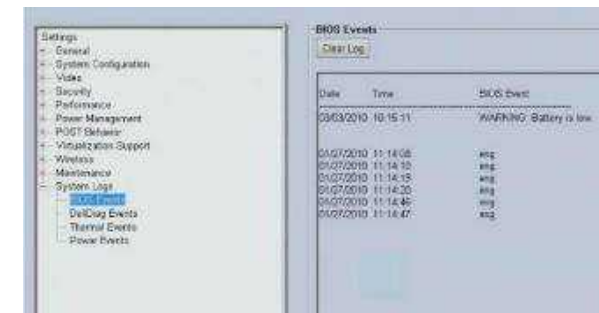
Settings
- General
- System Configuration
- Video
- Security
- Performance
- Power Management
- POST Behavior
- Virtualization Support
- Wireless
- Maintenance
- System Logs
BIOS Events
DellDiag Events
Thermal Events
Power Events

BIOS Events
Clear Log

| Date | Time | BIOS Event |
|---|---|---|
| 03/03/2010 | 10:15:11 | WARNING: Battery is low. |
| 01/27/2010 | 11:14:08 | msg |
| 01/27/2010 | 11:14:10 | msg |
| 01/27/2010 | 11:14:15 | msg |
| 01/27/2010 | 11:14:20 | msg |
| 01/27/2010 | 11:14:46 | msg |
| 01/27/2010 | 11:14:47 | msg |